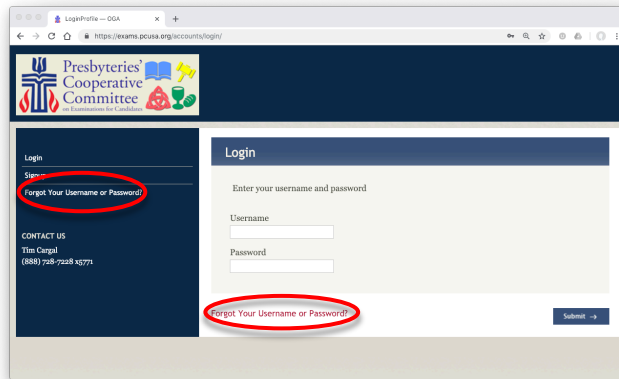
LoginProfile — OGA

https://exams.pcusa.org/accounts/login/

Presbyteries' Cooperative Committee on Examinations for Candidates

Login

Sign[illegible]

Forgot Your Username or Password?

CONTACT US

Tim Cargal

(888) 728-7228 x5771

Login

Enter your username and password

Username

Password

Forgot Your Username or Password?

Submit →